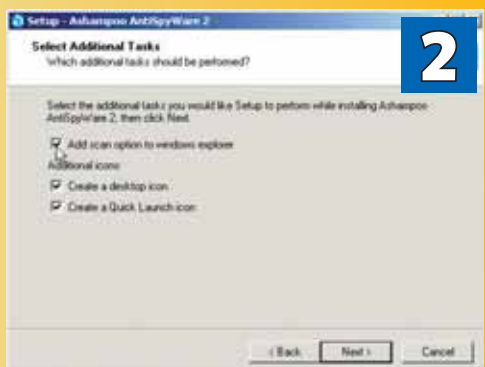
Setup - Ashampoo AntiSpyWare 2

Select Additional Tasks
Which additional tasks should be performed?

2

Select the additional tasks you would like Setup to perform while installing Ashampoo AntiSpyWare 2, then click Next.

Add scan option to windows explorer

Additional icons:

Create a desktop icon

Create a Quick Launch icon

< Back
Next >
Cancel